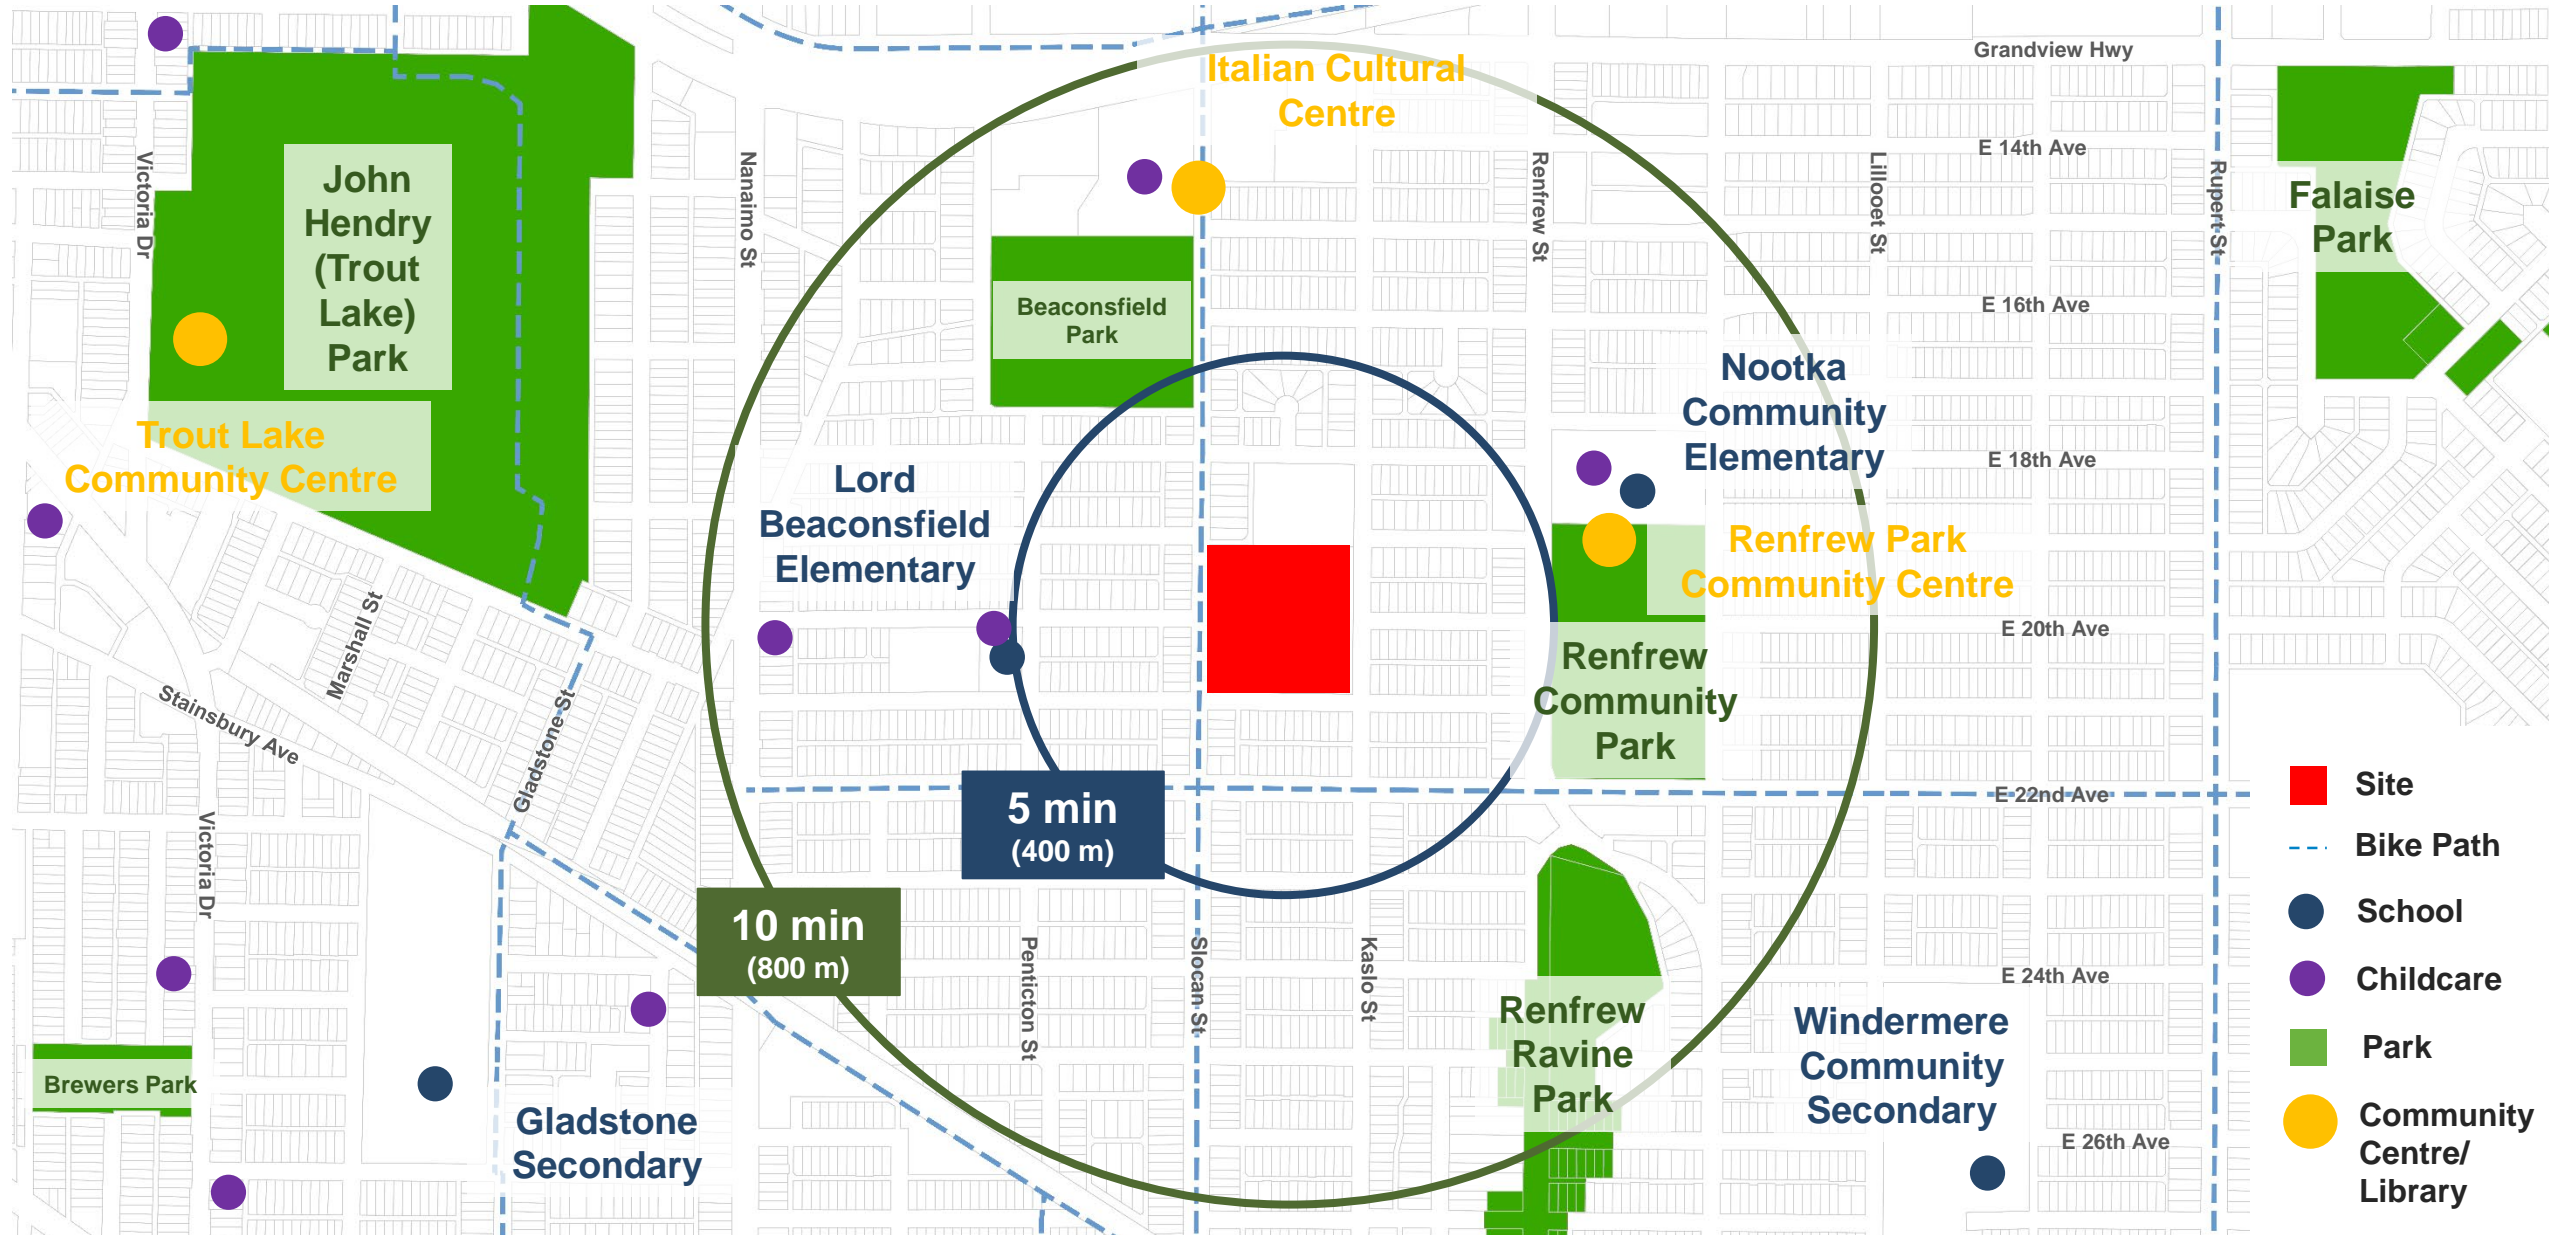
John Hendry (Trout Lake) Park

Trout Lake Community Centre

Italian Cultural Centre

Beaconsfield Park

Lord Beaconsfield Elementary

Nootka Community Elementary

Renfrew Park Community Centre

Renfrew Community Park

Falaise Park

Renfrew Ravine Park

Windermere Community Secondary

Gladstone Secondary

Brewers Park

5 min (400 m)

10 min (800 m)

Grandview Hwy
E 14th Ave
E 16th Ave
E 18th Ave
E 20th Ave
E 22nd Ave
E 24th Ave
E 26th Ave
Victoria Dr
Nanaimo St
Renfrew St
Lillooet St
Rupert St
Marshall St
Stainsbury Ave
Gladstone St
Victoria Dr
Penticton St
Slocan St
Kaslo St

Site
Bike Path
School
Childcare
Park
Community Centre/ Library